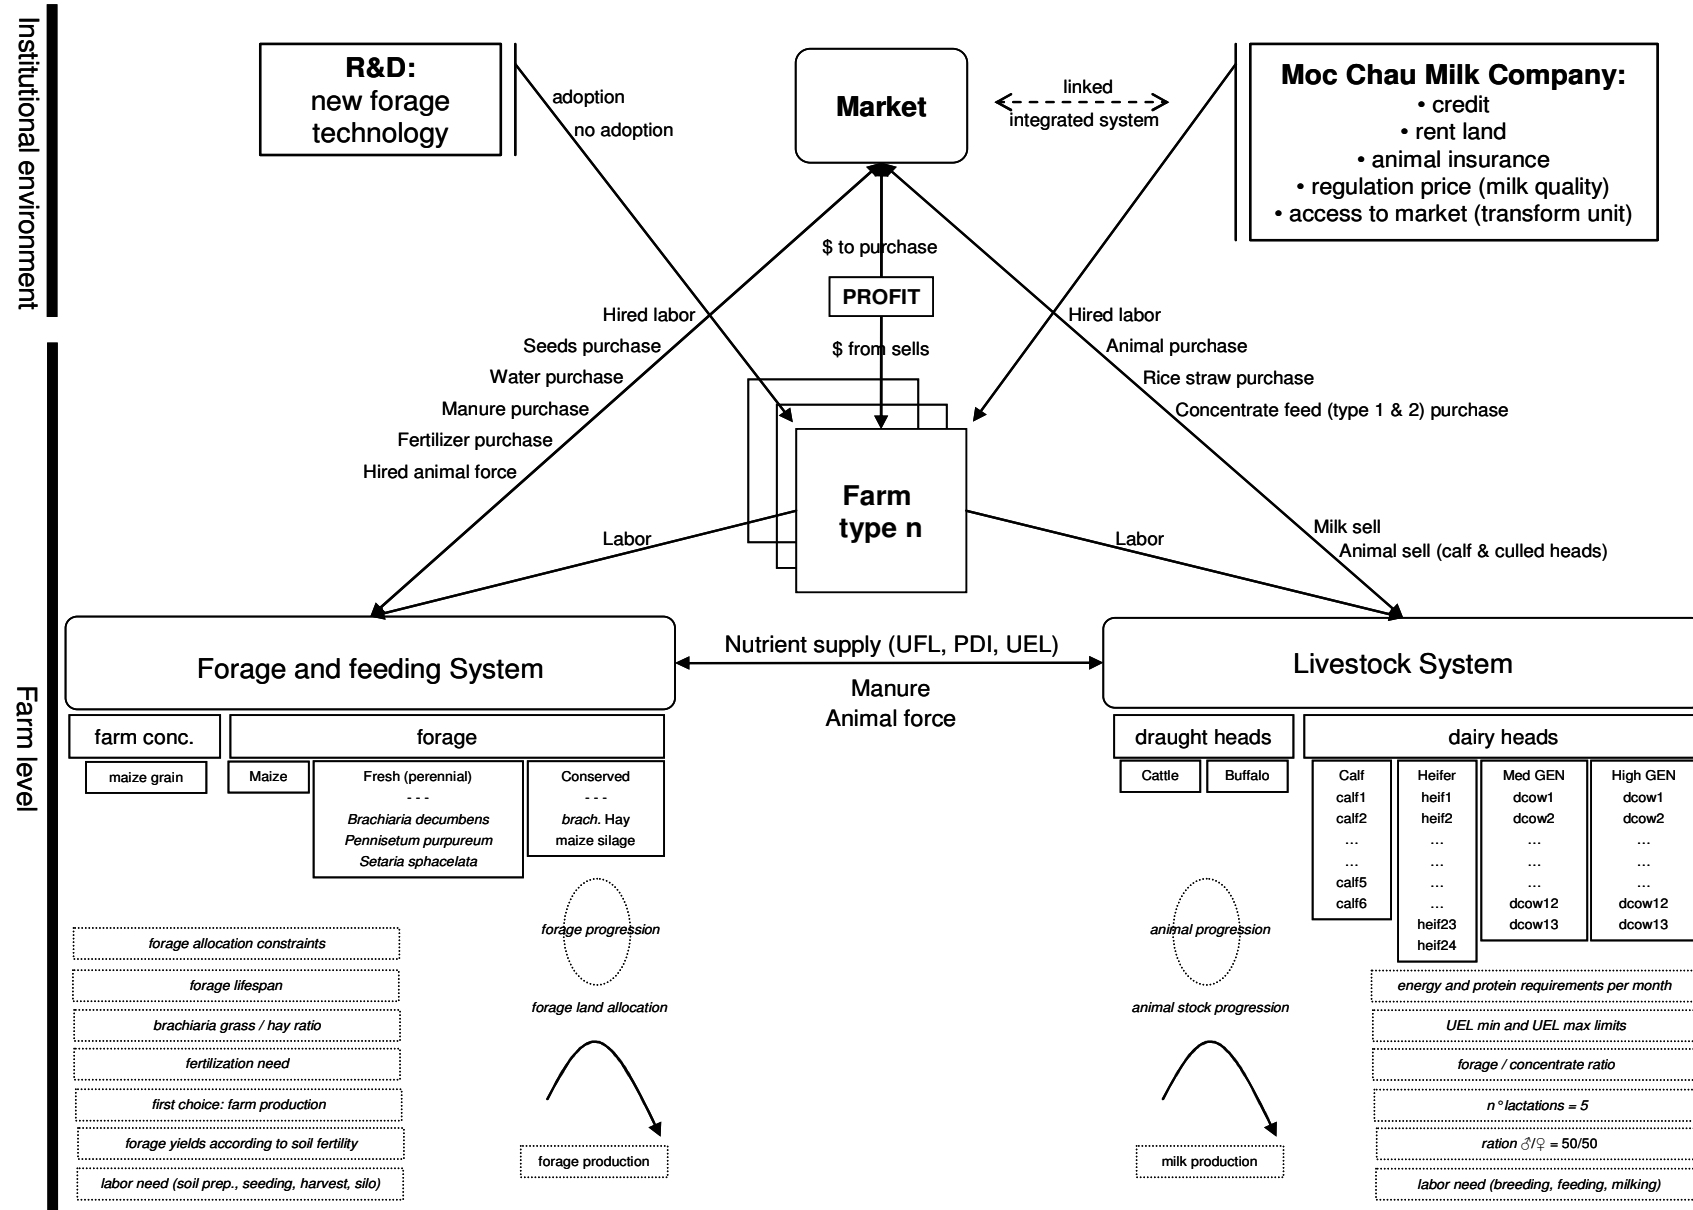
Institutional environment

R&D:
new forage technology

adoption
no adoption

Market

linked
integrated system

Moc Chau Milk Company:
• credit
• rent land
• animal insurance
• regulation price (milk quality)
• access to market (transform unit)

$ to purchase
PROFIT
$ from sells

Hired labor
Seeds purchase
Water purchase
Manure purchase
Fertilizer purchase
Hired animal force

Hired labor
Animal purchase
Rice straw purchase
Concentrate feed (type 1 & 2) purchase

Farm type n

Labor
Labor

Milk sell
Animal sell (calf & culled heads)

Farm level

Forage and feeding System

Nutrient supply (UFL, PDI, UEL)
Manure
Animal force

Livestock System

farm conc.
forage
maize grain
Maize
Fresh (perennial)
- - -
Brachiaria decumbens
Pennisetum purpureum
Setaria sphacelata
Conserved
- - -
brach. Hay
maize silage

draught heads
dairy heads
Cattle
Buffalo

| Calf | Heifer | Med GEN | High GEN |
|---|---|---|---|
| calf1 | heif1 | dcow1 | dcow1 |
| calf2 | heif2 | dcow2 | dcow2 |
| … | … | … | … |
| … | … | … | … |
| calf5 | … | … | … |
| calf6 | … | dcow12 | dcow12 |
| | heif23 | dcow13 | dcow13 |
| | heif24 | | |

forage progression
forage land allocation
forage production

animal progression
animal stock progression
milk production

forage allocation constraints
forage lifespan
brachiaria grass / hay ratio
fertilization need
first choice: farm production
forage yields according to soil fertility
labor need (soil prep., seeding, harvest, silo)

energy and protein requirements per month
UEL min and UEL max limits
forage / concentrate ratio
n° lactations = 5
ration ♂/♀ = 50/50
labor need (breeding, feeding, milking)